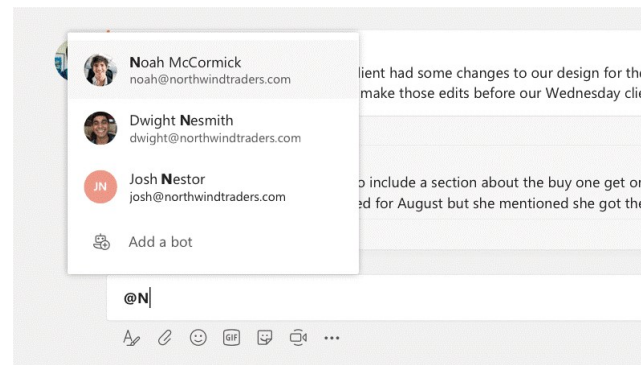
Noah McCormick
noah@northwindtraders.com

Dwight Nesmith
dwight@northwindtraders.com

JN
Josh Nestor
josh@northwindtraders.com

Add a bot

lient had some changes to our design for the
make those edits before our Wednesday cli

o include a section about the buy one get or
ed for August but she mentioned she got the

@N

GIF